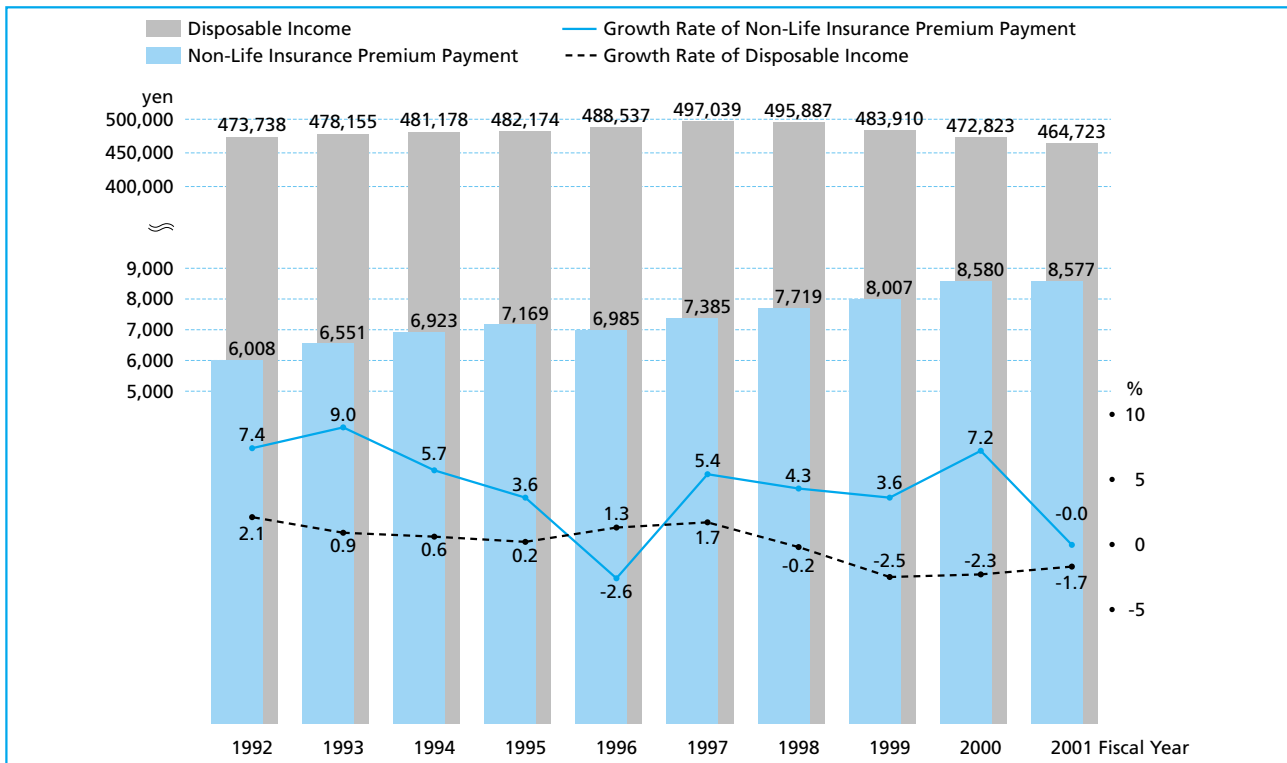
Disposable Income
Non-Life Insurance Premium Payment
Growth Rate of Non-Life Insurance Premium Payment
Growth Rate of Disposable Income

yen
500,000
450,000
400,000
9,000
8,000
7,000
6,000
5,000

473,738 478,155 481,178 482,174 488,537 497,039 495,887 483,910 472,823 464,723

6,008 6,551 6,923 7,169 6,985 7,385 7,719 8,007 8,580 8,577

%
10
5
0
-5

7.4 9.0 5.7 3.6 -2.6 5.4 4.3 3.6 7.2 -0.0

2.1 0.9 0.6 0.2 1.3 1.7 -0.2 -2.5 -2.3 -1.7

1992 1993 1994 1995 1996 1997 1998 1999 2000 2001 Fiscal Year